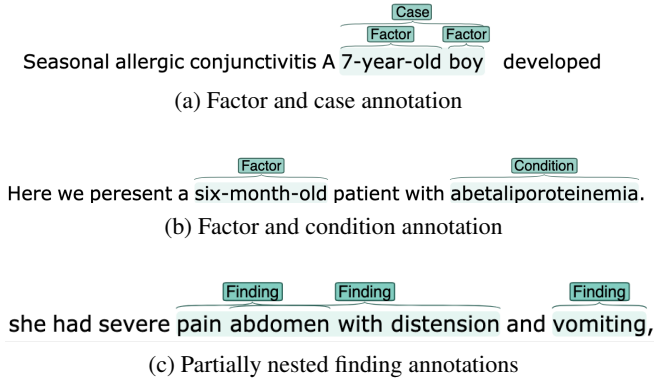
Case
Factor Factor
Seasonal allergic conjunctivitis A 7-year-old boy developed
(a) Factor and case annotation

Factor Condition
Here we peresent a six-month-old patient with abetaliporoteinemia.
(b) Factor and condition annotation

Finding Finding Finding
she had severe pain abdomen with distension and vomiting,
(c) Partially nested finding annotations